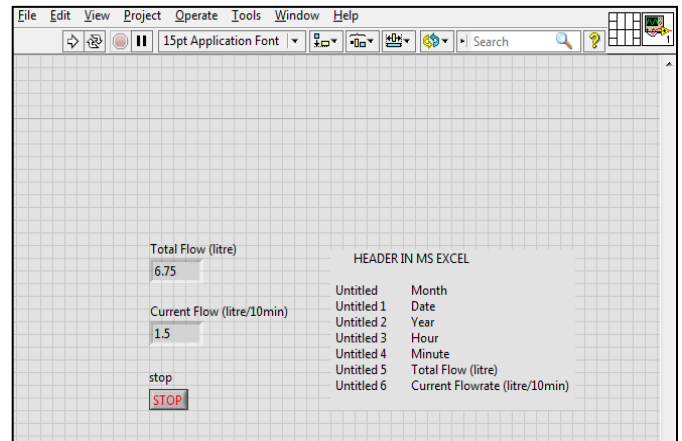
File Edit View Project Operate Tools Window Help

15pt Application Font

Search

1

Total Flow (litre)

6.75

Current Flow (litre/10min)

1.5

stop

STOP

HEADER IN MS EXCEL

| | |
|---|---|
| Untitled | Month |
| Untitled 1 | Date |
| Untitled 2 | Year |
| Untitled 3 | Hour |
| Untitled 4 | Minute |
| Untitled 5 | Total Flow (litre) |
| Untitled 6 | Current Flowrate (litre/10min) |